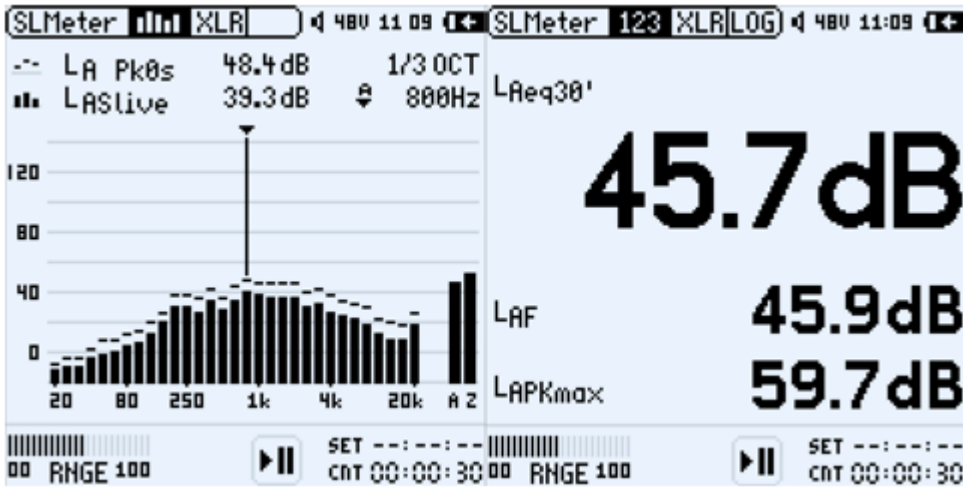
SLMeter XLR 48V 11 09

$L_A$ Pk0s 48.4dB 1/3 OCT
$L_{ASlive}$ 39.3dB 800Hz

120
80
40
0

20 80 250 1k 4k 20k A Z

00 RNGE 100
SET --:--:--
CNT 00:00:30

SLMeter 123 XLR LOG 48V 11:09

$L_{Aeq30'}$
45.7dB

$L_{AF}$ 45.9dB

$L_{APKmax}$ 59.7dB

00 RNGE 100
SET --:--:--
CNT 00:00:30